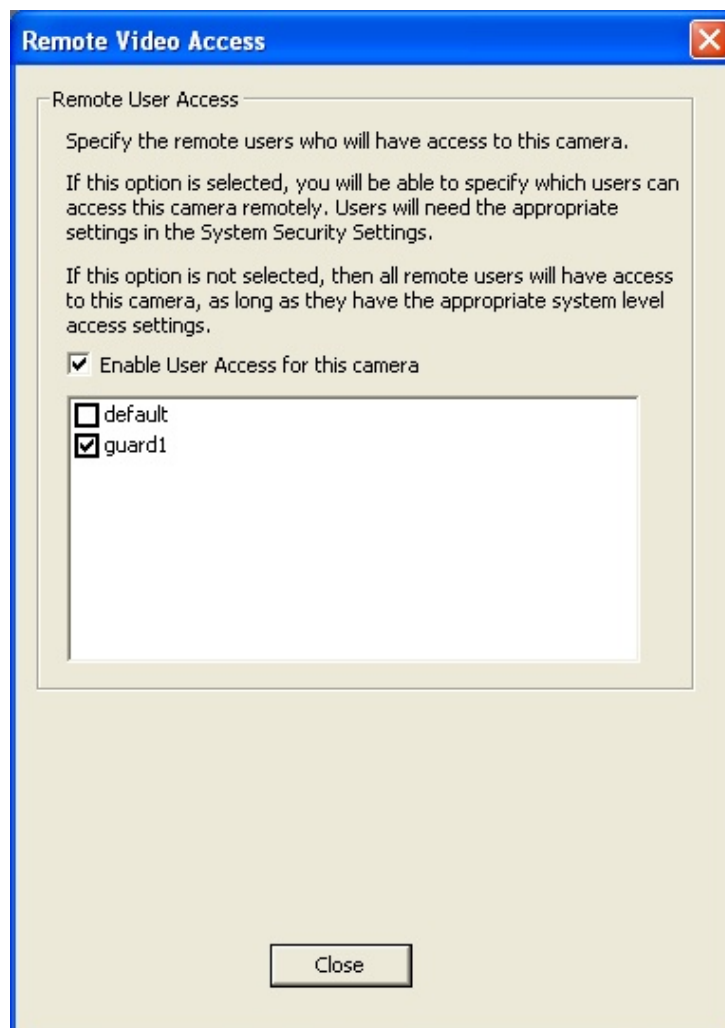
Remote Video Access

Remote User Access

Specify the remote users who will have access to this camera.

If this option is selected, you will be able to specify which users can access this camera remotely. Users will need the appropriate settings in the System Security Settings.

If this option is not selected, then all remote users will have access to this camera, as long as they have the appropriate system level access settings.

☑ Enable User Access for this camera

☐ default
☑ guard1

Close